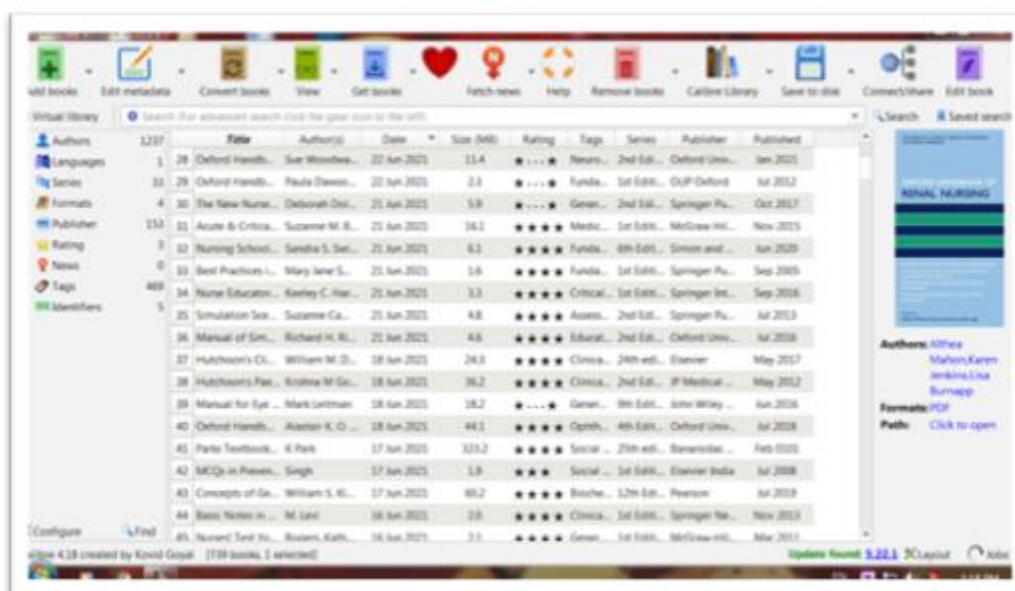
Add books · Edit metadata · Convert books · View · Get books · Fetch news · Help · Remove books · Calibre Library · Save to disk · Connect/share · Edit book

Virtual library · Search (For advanced search click the gear icon to the left) · Search · Saved search

| | |
|---|---|
| Authors | 1237 |
| Languages | 1 |
| Series | 32 |
| Formats | 4 |
| Publisher | 152 |
| Rating | 3 |
| News | 0 |
| Tags | 469 |
| Identifiers | 5 |

| | Title | Author(s) | Date | Size (MB) | Rating | Tags | Series | Publisher | Published |
|---|---|---|---|---|---|---|---|---|---|
| 28 | Oxford Handb... | Sue Woodwa... | 22 Jun 2021 | 11.4 | ★···★ | Neuro... | 2nd Edi... | Oxford Univ... | Jan 2021 |
| 29 | Oxford Handb... | Paula Dawso... | 22 Jun 2021 | 2.3 | ★···★ | Funda... | 1st Editi... | OUP Oxford | Jul 2012 |
| 30 | The New Nurse... | Deborah Dol... | 21 Jun 2021 | 5.9 | ★···★ | Gener... | 2nd Edi... | Springer Pu... | Oct 2017 |
| 31 | Acute & Critica... | Suzanne M. B... | 21 Jun 2021 | 16.1 | ★★★★ | Medic... | 1st Editi... | McGraw Hil... | Nov 2015 |
| 32 | Nursing School... | Sandra S. Swi... | 21 Jun 2021 | 6.1 | ★★★★ | Funda... | 6th Editi... | Simon and ... | Jun 2020 |
| 33 | Best Practices i... | Mary Jane S... | 21 Jun 2021 | 1.6 | ★★★★ | Funda... | 1st Editi... | Springer Pu... | Sep 2005 |
| 34 | Nurse Educator... | Keeley C. Har... | 21 Jun 2021 | 3.3 | ★★★★ | Critical... | 1st Editi... | Springer Int... | Sep 2016 |
| 35 | Simulation Sce... | Suzanne Ca... | 21 Jun 2021 | 4.8 | ★★★★ | Assess... | 2nd Edi... | Springer Pu... | Jul 2013 |
| 36 | Manual of Sim... | Richard H. Ri... | 21 Jun 2021 | 4.6 | ★★★★ | Educat... | 2nd Edi... | Oxford Univ... | Jul 2016 |
| 37 | Hutchison's Cl... | William M. D... | 18 Jun 2021 | 24.3 | ★★★★ | Clinica... | 24th edi... | Elsevier | May 2017 |
| 38 | Hutchison's Pae... | Krishna M Go... | 18 Jun 2021 | 36.2 | ★★★★ | Clinica... | 2nd Edi... | JP Medical ... | May 2012 |
| 39 | Manual for Eye ... | Mark Leitman | 18 Jun 2021 | 18.2 | ★···★ | Gener... | 9th Editi... | John Wiley ... | Jun 2016 |
| 40 | Oxford Handb... | Alastair K. O. ... | 18 Jun 2021 | 44.1 | ★★★★ | Ophth... | 4th Editi... | Oxford Univ... | Jul 2018 |
| 41 | Parks Textbook... | K Park | 17 Jun 2021 | 323.2 | ★★★★ | Social ... | 25th edi... | Banarsidas ... | Feb 0101 |
| 42 | MCQs in Preven... | Singh | 17 Jun 2021 | 1.9 | ★★★ | Social ... | 1st Editi... | Elsevier India | Jul 2008 |
| 43 | Concepts of Ge... | William S. Kl... | 17 Jun 2021 | 60.2 | ★★★★ | Bioche... | 12th Edi... | Pearson | Jul 2019 |
| 44 | Basic Notes in ... | M. Levi | 16 Jun 2021 | 2.0 | ★★★★ | Clinica... | 1st Editi... | Springer Ne... | Nov 2013 |
| 45 | Nurses! Test Yo... | Rosiers, Kath... | 16 Jun 2021 | 2.1 | ★★★★ | Gener... | 1st Editi... | McGraw-Hil... | Mar 2011 |

RENAL NURSING

Authors: Althea Mahon, Karen Jenkins, Lisa Burnapp
Formats: PDF
Path: Click to open

Configure · Find

calibre 4.18 created by Kovid Goyal [739 books, 1 selected]

Update found: 5.22.1 · Layout · Jobs